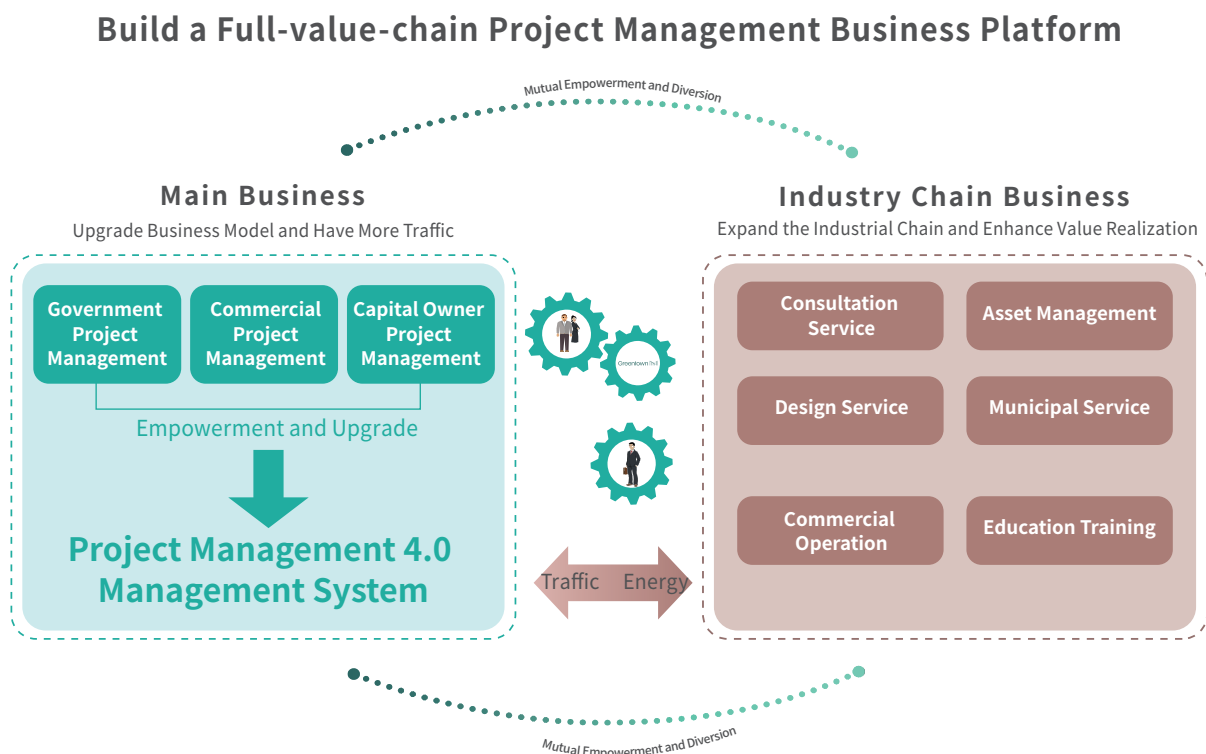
Build a Full-value-chain Project Management Business Platform

Mutual Empowerment and Diversion

Main Business

Upgrade Business Model and Have More Traffic

Government Project Management

Commercial Project Management

Capital Owner Project Management

Empowerment and Upgrade

Project Management 4.0 Management System

Greentown

Traffic

Energy

Industry Chain Business

Expand the Industrial Chain and Enhance Value Realization

Consultation Service

Asset Management

Design Service

Municipal Service

Commercial Operation

Education Training

Mutual Empowerment and Diversion